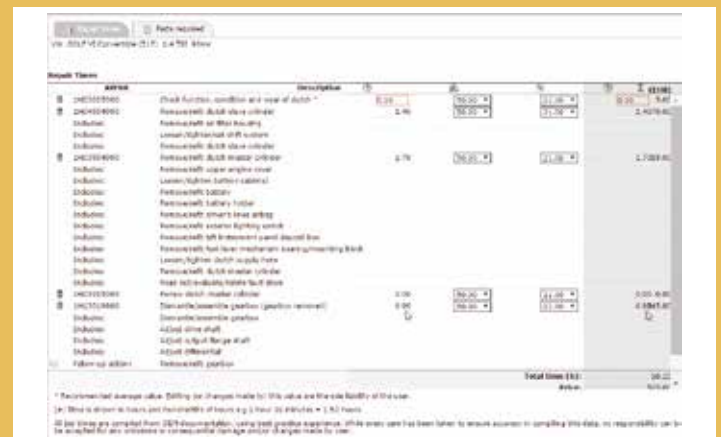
Parts required

Repair Times

| Article | Description | | | | |
|---|---|---|---|---|---|
| 24030000 | Check function, condition and wear of clutch * | | 78.00 | 21.00 | |
| 24030000 | Remove/refit clutch slave cylinder | 2.46 | 78.00 | 21.00 | |
| Includes | Remove/refit air filter housing | | | | |
| Includes | Loosen/tighten shift system | | | | |
| Includes | Remove/refit clutch slave cylinder | | | | |
| 24030000 | Remove/refit clutch master cylinder | 1.70 | 78.00 | 21.00 | |
| Includes | Remove/refit upper engine cover | | | | |
| Includes | Loosen/tighten battery cables | | | | |
| Includes | Remove/refit battery | | | | |
| Includes | Remove/refit battery holder | | | | |
| Includes | Remove/refit driver's knee airbag | | | | |
| Includes | Remove/refit ignition lighting switch | | | | |
| Includes | Remove/refit left instrument panel stowage box | | | | |
| Includes | Remove/refit foot lever mechanism bearing/mounting block | | | | |
| Includes | Loosen/tighten clutch supply hose | | | | |
| Includes | Remove/refit clutch master cylinder | | | | |
| Includes | Read out/evaluate/delete fault store | | | | |
| 24030000 | Renew clutch master cylinder | 0.00 | 78.00 | 21.00 | |
| 24030000 | Dismantle/assemble gearbox (gearbox removed) | 0.00 | 78.00 | 21.00 | |
| Includes | Dismantle/assemble gearbox | | | | |
| Includes | Adjust drive shaft | | | | |
| Includes | Adjust output flange shaft | | | | |
| Includes | Adjust differential | | | | |
| Follow-up addition | Remove/refit gearbox | | | | |

Total time (h):

* Recommended average value. Editing (or changes made to) this value are the sole liability of the user.

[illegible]

All job times are compiled from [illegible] documentation, using best practice experience. While every care has been taken to ensure accuracy in compiling this data, no responsibility can be accepted for any omissions or consequential damage and/or changes made by user.